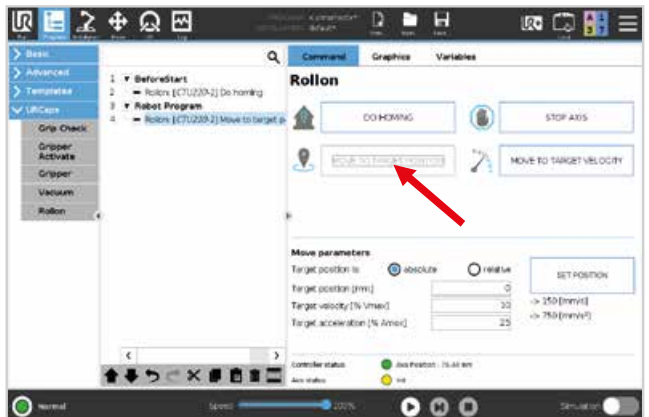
Run Program Installation Move I/O Log
PROGRAM: *unnamed*
INSTALLATION: default*
New Open Save
Local

Basic
Advanced
Templates
URCaps
Grip Check
Gripper Activate
Gripper
Vacuum
Rollon

1 ▼ BeforeStart
2 ━ Rollon: [CTU220-2] Do homing
3 ▼ Robot Program
4 ━ Rollon: [CTU220-2] Move to target p

Command Graphics Variables

Rollon

DO HOMING
STOP AXIS
MOVE TO TARGET POSITION
MOVE TO TARGET VELOCITY

Move parameters
Target position is absolute relative
Target position [mm] 0
Target velocity [% Vmax] 10
Target acceleration [% Amax] 25
SET POSITION
-> 150 [mm/s]
-> 750 [mm/s²]

Controller status Axis Position : 76.40 mm
Axis status Init

Normal Speed 100% Simulation